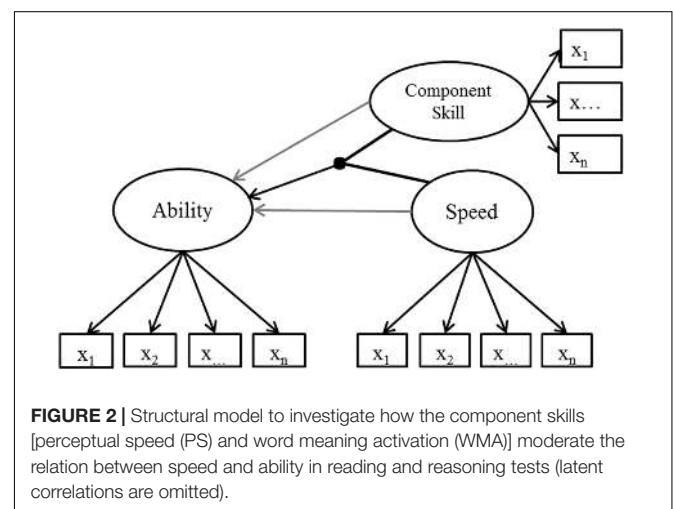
Component Skill

$x_1$

$x_{...}$

$x_n$

Ability

Speed

$x_1$ $x_2$ $x_{...}$ $x_n$

$x_1$ $x_2$ $x_{...}$ $x_n$

**FIGURE 2 |** Structural model to investigate how the component skills [perceptual speed (PS) and word meaning activation (WMA)] moderate the relation between speed and ability in reading and reasoning tests (latent correlations are omitted).